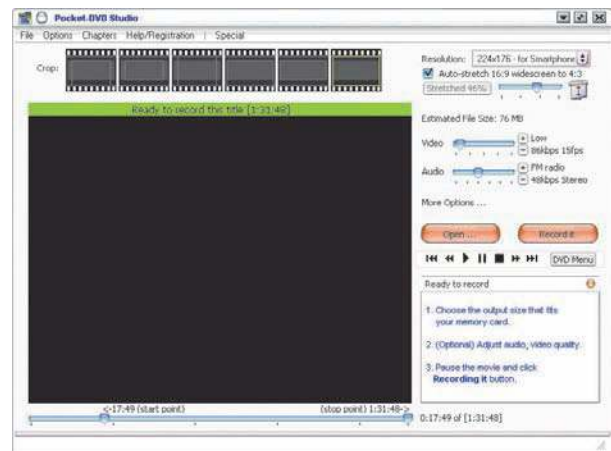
Pocket-DVD Studio

File Options Chapters Help/Registration | Special

Crop:

Ready to record this title [1:31:48]

Resolution: 224x176 - for Smartphone

Auto-stretch 16:9 widescreen to 4:3

Stretched 96%

Estimated File Size: 76 MB

Video

+ Low

- 86kbps 15fps

Audio

+ FM radio

- 48kbps Stereo

More Options ...

Open ...

Record it

DVD Menu

Ready to record

1. Choose the output size that fits your memory card.

2. (Optional) Adjust audio, video quality.

3. Pause the movie and click Recording it button.

<-17:49 (start point)

(stop point) 1:31:48->

0:17:49 of [1:31:48]